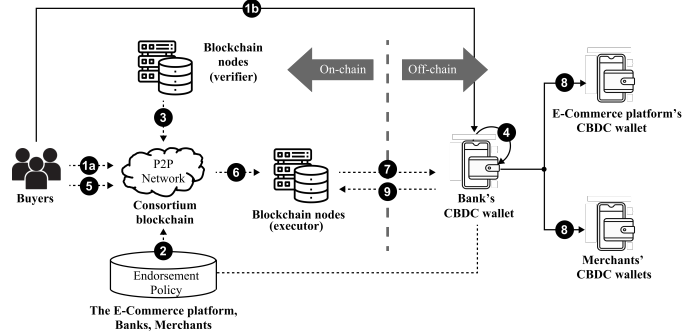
1b

Blockchain nodes (verifier)

On-chain

Off-chain

3

Buyers

1a

5

P2P Network

Consortium blockchain

6

Blockchain nodes (executor)

7

9

4

Bank's CBDC wallet

8

E-Commerce platform's CBDC wallet

8

Merchants' CBDC wallets

2

Endorsement Policy

The E-Commerce platform, Banks, Merchants